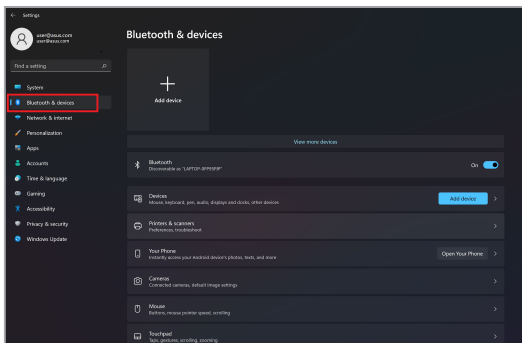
Settings

user@asus.com
user@asus.com

Find a setting

System
Bluetooth & devices
Network & internet
Personalization
Apps
Accounts
Time & language
Gaming
Accessibility
Privacy & security
Windows Update

Bluetooth & devices

Add device

View more devices

Bluetooth
Discoverable as "LAPTOP-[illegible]"
On

Devices
Mouse, keyboard, pen, audio, displays and docks, other devices
Add device

Printers & scanners
Preferences, troubleshoot

Your Phone
Instantly access your Android device's photos, texts, and more
Open Your Phone

Cameras
Connected cameras, default image settings

Mouse
Buttons, mouse pointer speed, scrolling

Touchpad
Taps, gestures, scrolling, zooming